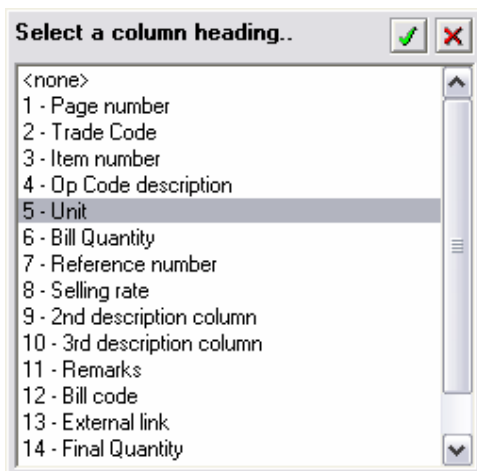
Select a column heading..

<none>
1 - Page number
2 - Trade Code
3 - Item number
4 - Op Code description
5 - Unit
6 - Bill Quantity
7 - Reference number
8 - Selling rate
9 - 2nd description column
10 - 3rd description column
11 - Remarks
12 - Bill code
13 - External link
14 - Final Quantity